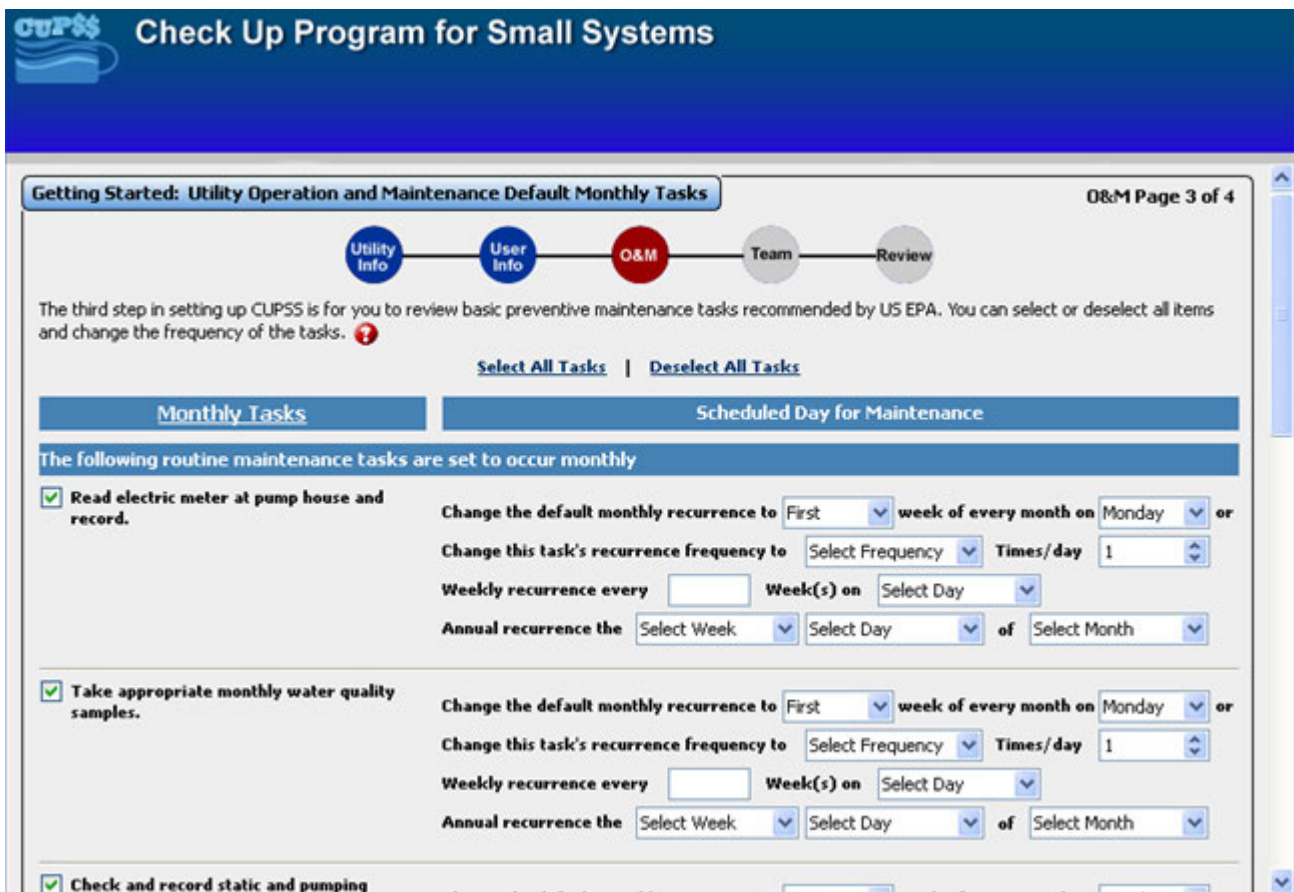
CUPSS Check Up Program for Small Systems

Getting Started: Utility Operation and Maintenance Default Monthly Tasks

O&M Page 3 of 4

Utility Info | User Info | O&M | Team | Review

The third step in setting up CUPSS is for you to review basic preventive maintenance tasks recommended by US EPA. You can select or deselect all items and change the frequency of the tasks.

Select All Tasks | Deselect All Tasks

| Monthly Tasks | Scheduled Day for Maintenance |
|---|---|

The following routine maintenance tasks are set to occur monthly

Read electric meter at pump house and record.

Change the default monthly recurrence to First week of every month on Monday or
Change this task's recurrence frequency to Select Frequency Times/day 1
Weekly recurrence every Week(s) on Select Day
Annual recurrence the Select Week Select Day of Select Month

Take appropriate monthly water quality samples.

Change the default monthly recurrence to First week of every month on Monday or
Change this task's recurrence frequency to Select Frequency Times/day 1
Weekly recurrence every Week(s) on Select Day
Annual recurrence the Select Week Select Day of Select Month

Check and record static and pumping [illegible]